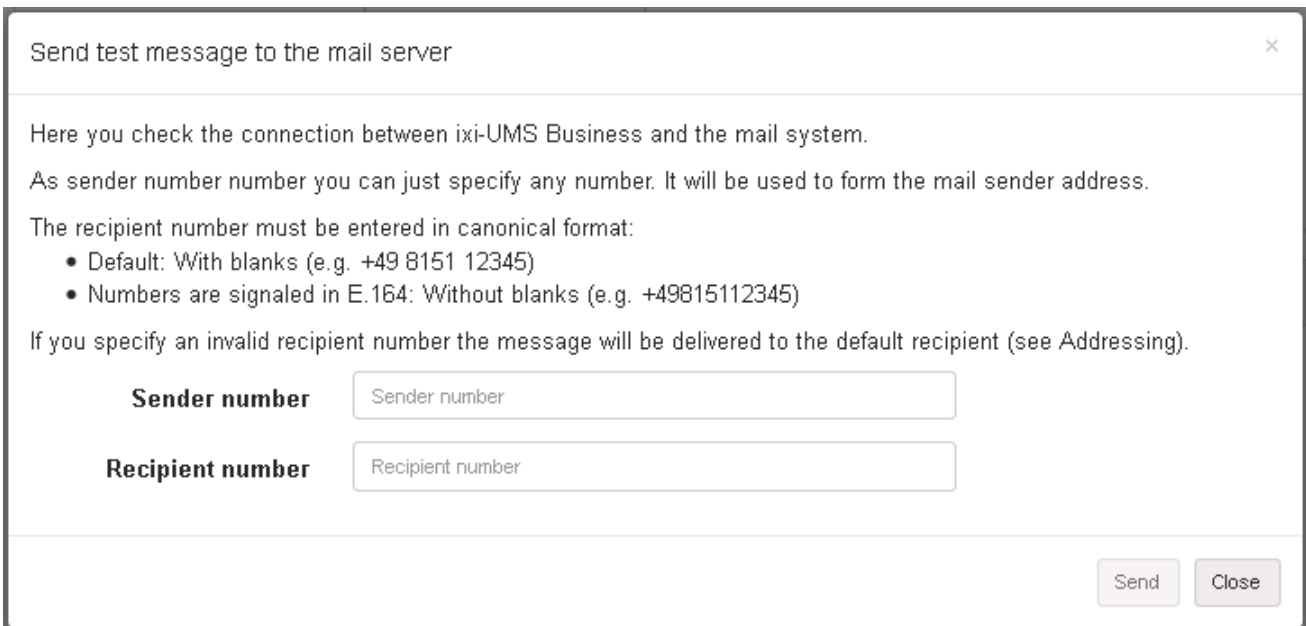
Send test message to the mail server

×

Here you check the connection between ixi-UMS Business and the mail system.

As sender number number you can just specify any number. It will be used to form the mail sender address.

The recipient number must be entered in canonical format:
- Default: With blanks (e.g. +49 8151 12345)
- Numbers are signaled in E.164: Without blanks (e.g. +49815112345)

If you specify an invalid recipient number the message will be delivered to the default recipient (see Addressing).

Sender number
Sender number

Recipient number
Recipient number

Send
Close